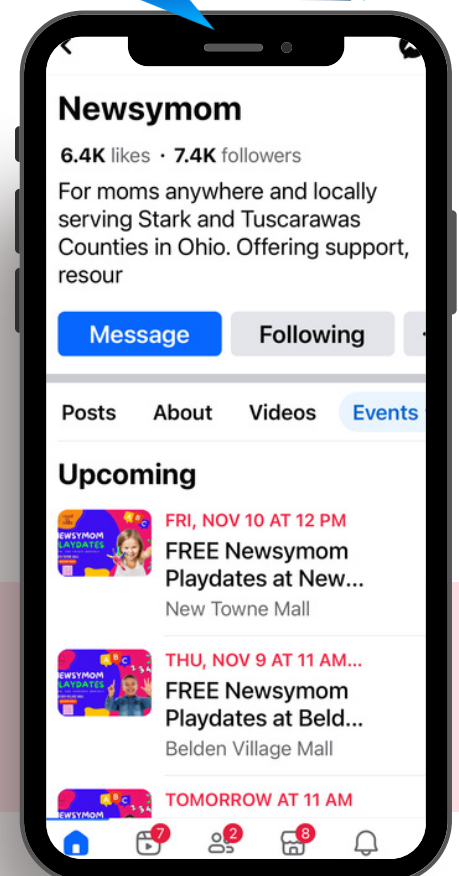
Newsymom

6.4K likes · 7.4K followers

For moms anywhere and locally serving Stark and Tuscarawas Counties in Ohio. Offering support, resour

Message

Following

Posts About Videos Events

Upcoming

EWSYMOM PLAYDATES

FRI, NOV 10 AT 12 PM

FREE Newsymom Playdates at New...

New Towne Mall

EWSYMOM PLAYDATES

THU, NOV 9 AT 11 AM...

FREE Newsymom Playdates at Beld...

Belden Village Mall

TOMORROW AT 11 AM

7 2 8